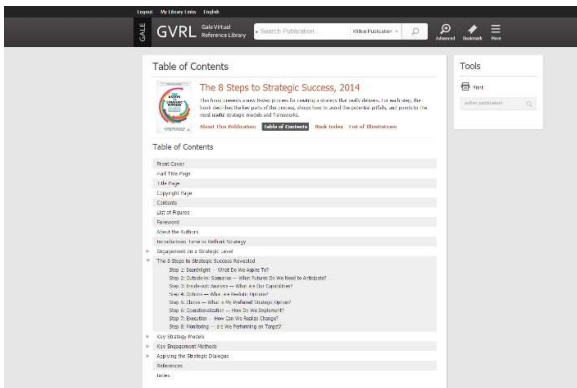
Logout My Library Links English

GALE GVRL Gale Virtual Reference Library Search Publication Within Publication Advanced Bookmark More

Table of Contents

The 8 Steps to Strategic Success, 2014

This book presents a new tested process for creating a strategy that really delivers. For each step, the book describes the key parts of the process, shows how to avoid the potential pitfalls, and points to the most useful strategic models and frameworks.

About This Publication Table of Contents Book Index List of Illustrations

Table of Contents

Front Cover
Half Title Page
Title Page
Copyright Page
Contents
List of Figures
Foreword
About the Authors
Introduction: Time to Rethink Strategy
Engagement on a Strategic Level
The 8 Steps to Strategic Success Revealed
Step 1: Searchlight — What Do We Aspire To?
Step 2: Outside-in: Scenarios — What Futures Do We Need to Anticipate?
Step 3: Inside-out: Sources — What are Our Capabilities?
Step 4: Options — What are Realistic Options?
Step 5: Choice — What is My Preferred Strategic Option?
Step 6: Operationalization — How Do We Implement?
Step 7: Execution — How Can We Realize Change?
Step 8: Monitoring — Are We Performing on Target?
Key Strategy Models
Key Engagement Methods
Applying the Strategic Dialogue
References
Index

Tools

Print

within publication